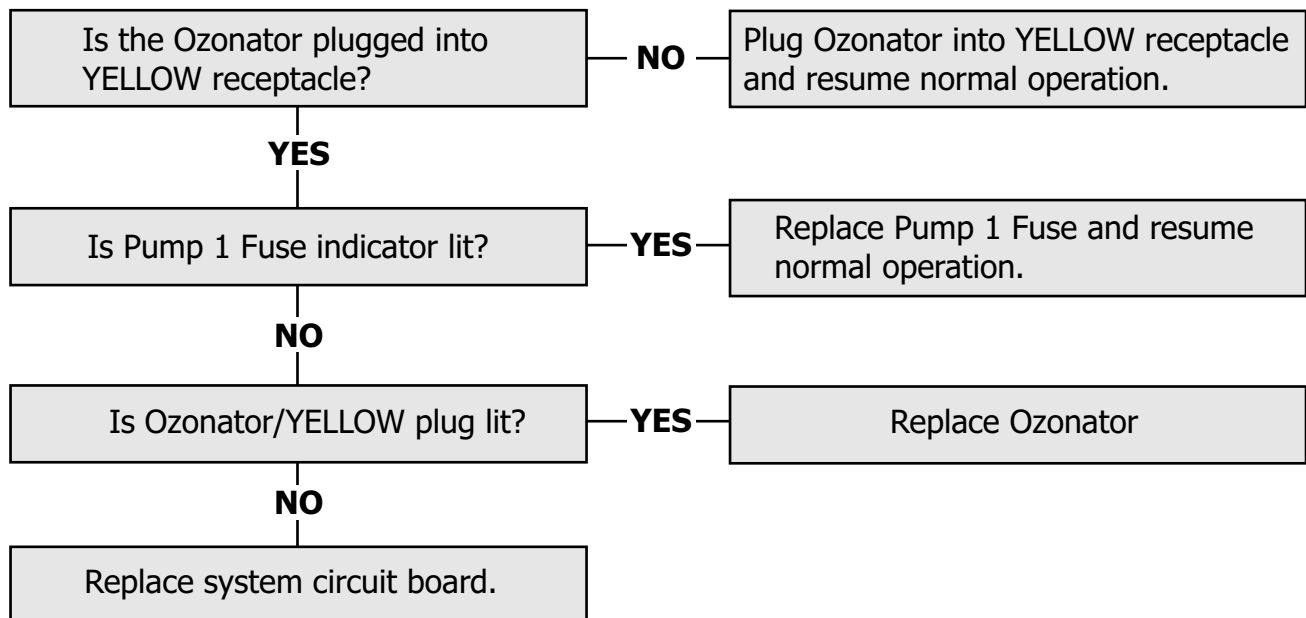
Is the Ozonator plugged into YELLOW receptacle?

NO

Plug Ozonator into YELLOW receptacle and resume normal operation.

YES

Is Pump 1 Fuse indicator lit?

YES

Replace Pump 1 Fuse and resume normal operation.

NO

Is Ozonator/YELLOW plug lit?

YES

Replace Ozonator

NO

Replace system circuit board.